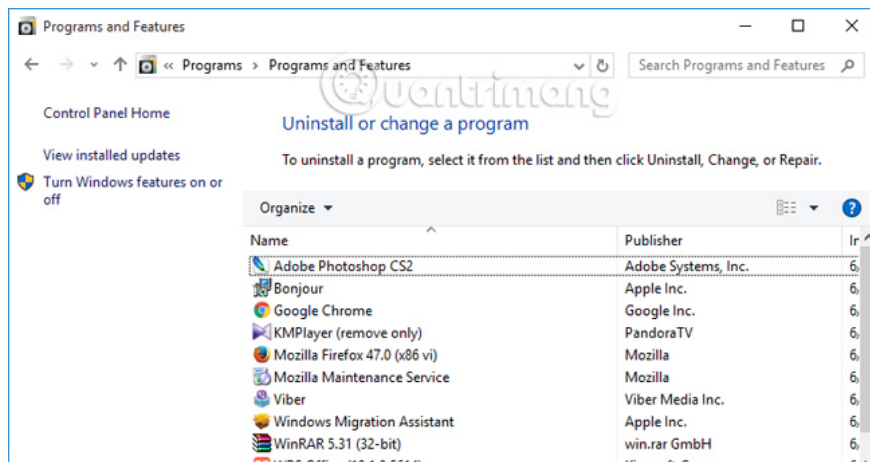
Programs and Features

« Programs > Programs and Features

Search Programs and Features

Control Panel Home

View installed updates

Turn Windows features on or off

Uninstall or change a program

To uninstall a program, select it from the list and then click Uninstall, Change, or Repair.

Organize ▾

| Name | Publisher | Ir |
|---|---|---|
| Adobe Photoshop CS2 | Adobe Systems, Inc. | 6, |
| Bonjour | Apple Inc. | 6, |
| Google Chrome | Google Inc. | 6, |
| KMPlayer (remove only) | PandoraTV | 6, |
| Mozilla Firefox 47.0 (x86 vi) | Mozilla | 6, |
| Mozilla Maintenance Service | Mozilla | 6, |
| Viber | Viber Media Inc. | 6, |
| Windows Migration Assistant | Apple Inc. | 6, |
| WinRAR 5.31 (32-bit) | win.rar GmbH | 6, |
| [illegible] | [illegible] | 6, |